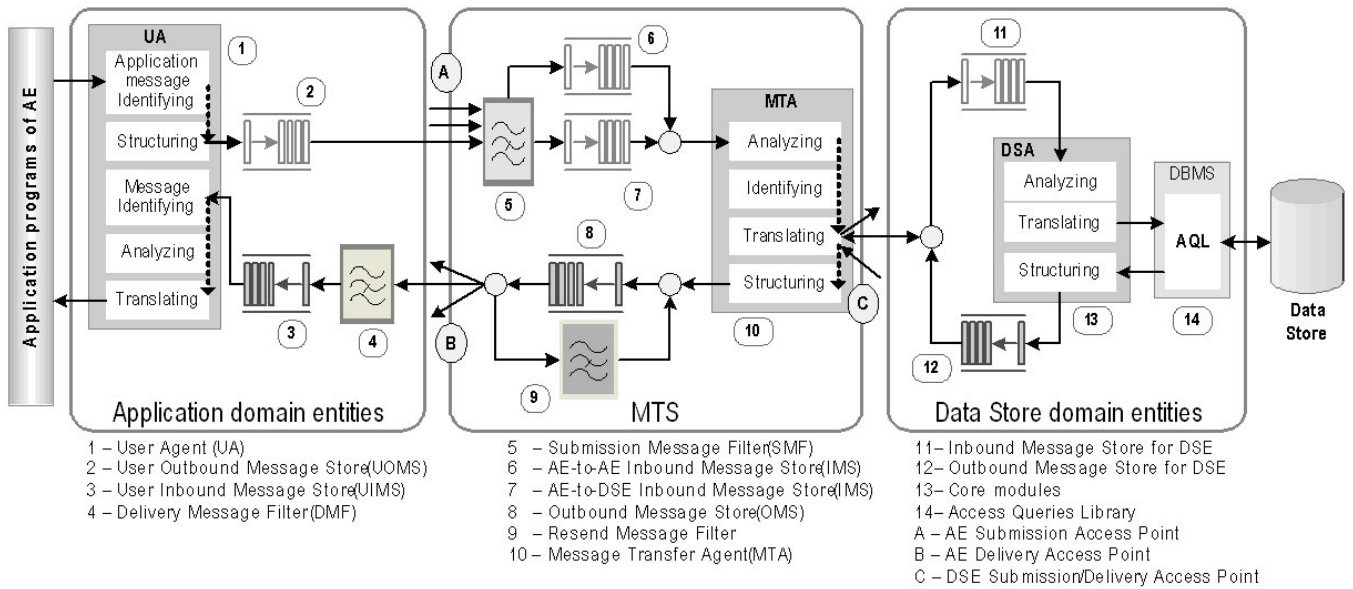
Application programs of AE

UA
1
Application message Identifying
Structuring
Message Identifying
Analyzing
Translating
2
3
4
Application domain entities

A
B
6
5
7
8
9
MTA
Analyzing
Identifying
Translating
Structuring
C
10
MTS

11
DSA
Analyzing
Translating
Structuring
DBMS
AQL
13
14
12
Data Store
Data Store domain entities

1 – User Agent (UA)
2 – User Outbound Message Store(UOMS)
3 – User Inbound Message Store(UIMS)
4 – Delivery Message Filter(DMF)

5 – Submission Message Filter(SMF)
6 – AE-to-AE Inbound Message Store(IMS)
7 – AE-to-DSE Inbound Message Store(IMS)
8 – Outbound Message Store(OMS)
9 – Resend Message Filter
10 – Message Transfer Agent(MTA)

11– Inbound Message Store for DSE
12– Outbound Message Store for DSE
13– Core modules
14– Access Queries Library
A – AE Submission Access Point
B – AE Delivery Access Point
C – DSE Submission/Delivery Access Point